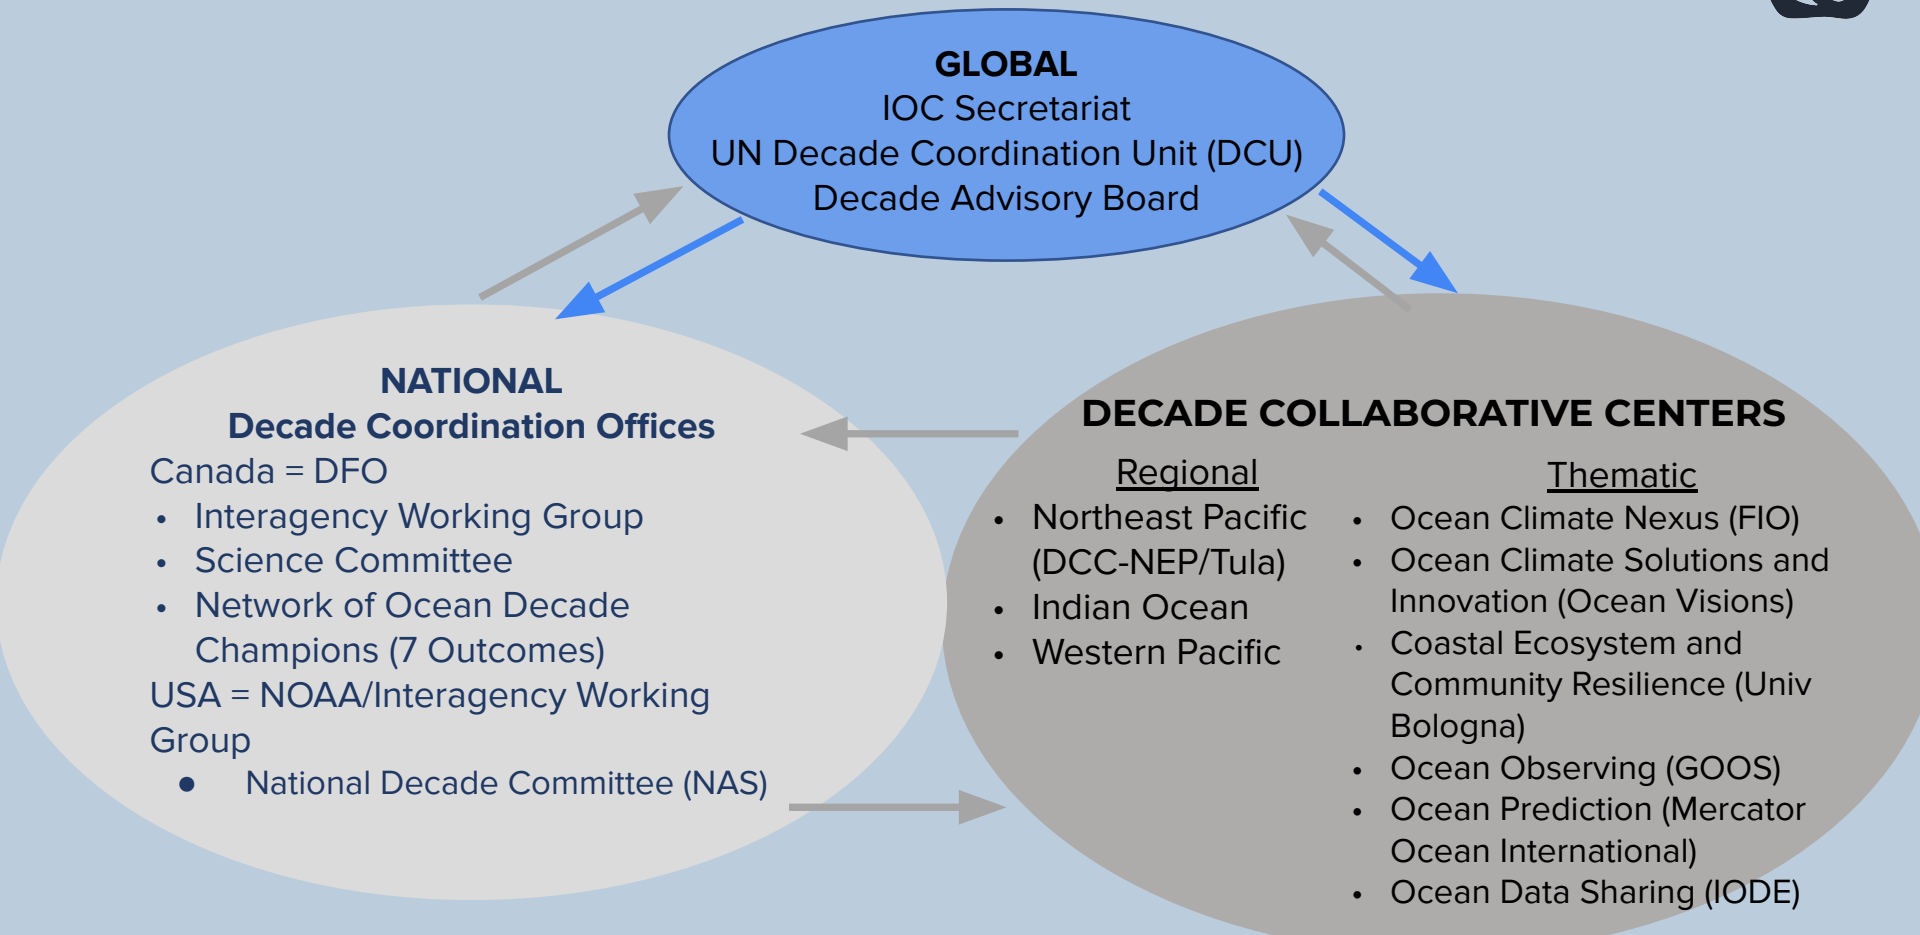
GLOBAL
IOC Secretariat
UN Decade Coordination Unit (DCU)
Decade Advisory Board

NATIONAL
Decade Coordination Offices
Canada = DFO
- Interagency Working Group
- Science Committee
- Network of Ocean Decade Champions (7 Outcomes)
USA = NOAA/Interagency Working Group
- National Decade Committee (NAS)

DECADE COLLABORATIVE CENTERS

Regional
- Northeast Pacific (DCC-NEP/Tula)
- Indian Ocean
- Western Pacific

Thematic
- Ocean Climate Nexus (FIO)
- Ocean Climate Solutions and Innovation (Ocean Visions)
- Coastal Ecosystem and Community Resilience (Univ Bologna)
- Ocean Observing (GOOS)
- Ocean Prediction (Mercator Ocean International)
- Ocean Data Sharing (IODE)